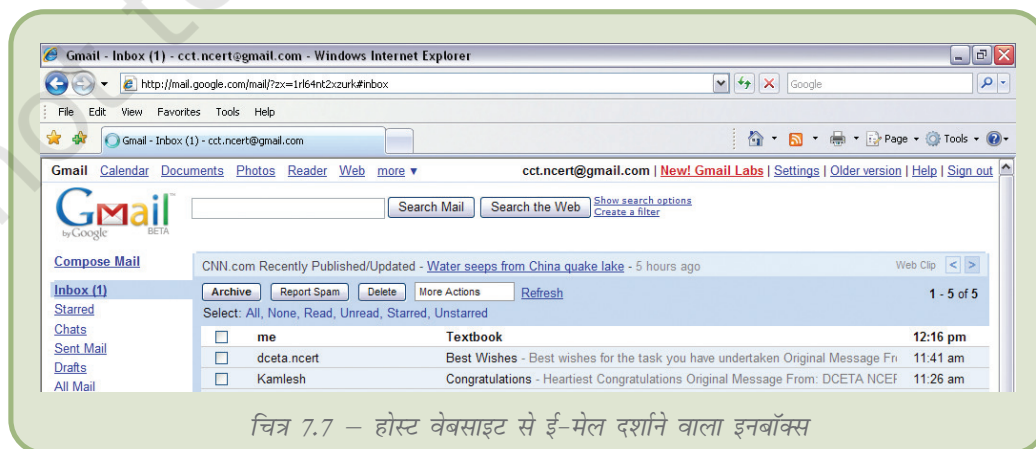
Gmail - Inbox (1) - cct.ncert@gmail.com - Windows Internet Explorer

http://mail.google.com/mail/?zx=1rl64nt2xzurk#inbox

Google

File Edit View Favorites Tools Help

Gmail - Inbox (1) - cct.ncert@gmail.com

Page Tools

Gmail Calendar Documents Photos Reader Web more ▾ cct.ncert@gmail.com | New! Gmail Labs | Settings | Older version | Help | Sign out

Gmail by Google BETA

Search Mail Search the Web Show search options Create a filter

Compose Mail

CNN.com Recently Published/Updated - Water seeps from China quake lake - 5 hours ago Web Clip

Inbox (1)
Starred
Chats
Sent Mail
Drafts
All Mail

Archive Report Spam Delete More Actions Refresh 1 - 5 of 5

Select: All, None, Read, Unread, Starred, Unstarred

| | | | |
|---|---|---|---|
| ☐ | me | Textbook | 12:16 pm |
| ☐ | dceta.ncert | Best Wishes - Best wishes for the task you have undertaken Original Message Fr | 11:41 am |
| ☐ | Kamlesh | Congratulations - Heartiest Congratulations Original Message From: DCETA NCEF | 11:26 am |

चित्र 7.7 – होस्ट वेबसाइट से ई-मेल दर्शाने वाला इनबॉक्स